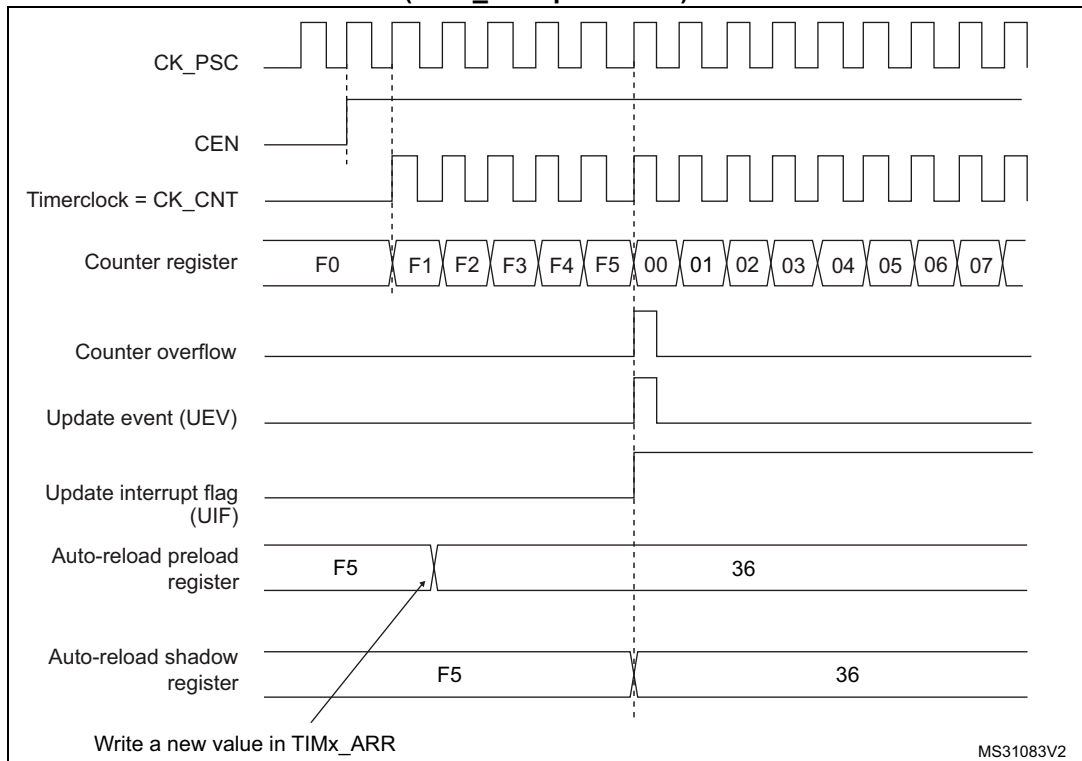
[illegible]

CK_PSC

CEN

Timerclock = CK_CNT

Counter register F0 F1 F2 F3 F4 F5 00 01 02 03 04 05 06 07

Counter overflow

Update event (UEV)

Update interrupt flag (UIF)

Auto-reload preload register F5 36

Auto-reload shadow register F5 36

Write a new value in TIMx_ARR

MS31083V2